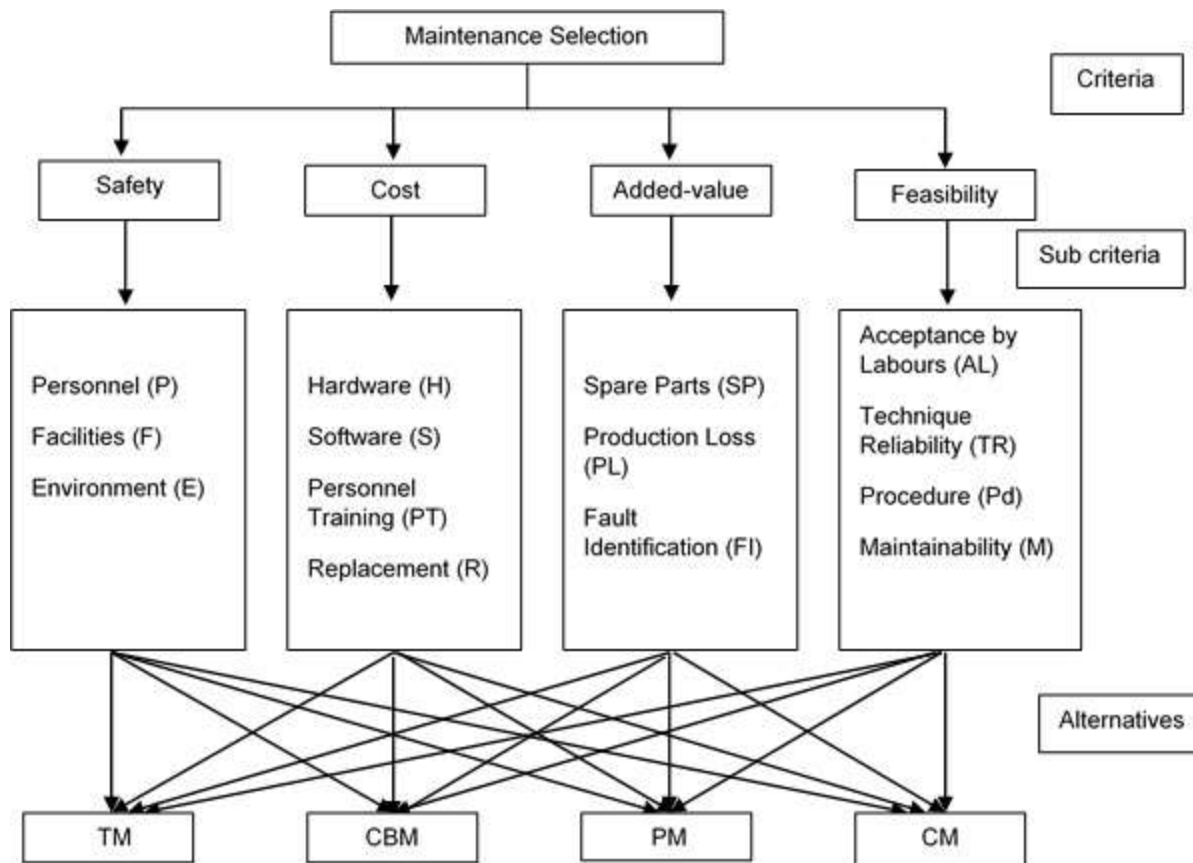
Maintenance Selection

Criteria

Safety

Cost

Added-value

Feasibility

Sub criteria

Personnel (P)
Facilities (F)
Environment (E)

Hardware (H)
Software (S)
Personnel Training (PT)
Replacement (R)

Spare Parts (SP)
Production Loss (PL)
Fault Identification (FI)

Acceptance by Labours (AL)
Technique Reliability (TR)
Procedure (Pd)
Maintainability (M)

Alternatives

TM

CBM

PM

CM